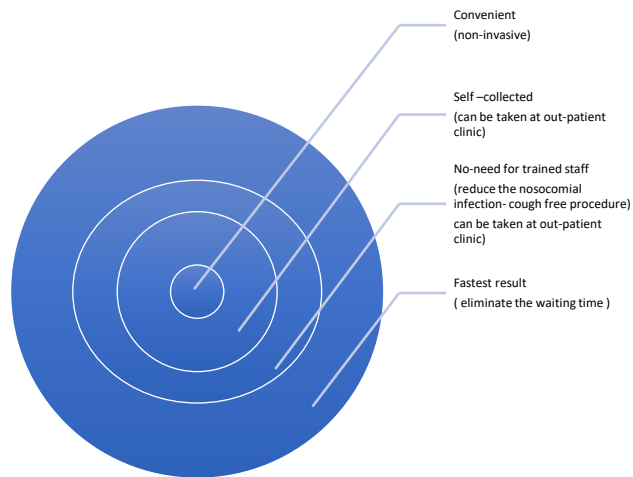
Convenient
(non-invasive)

Self –collected
(can be taken at out-patient clinic)

No-need for trained staff
(reduce the nosocomial infection- cough free procedure)
can be taken at out-patient clinic)

Fastest result
( eliminate the waiting time )